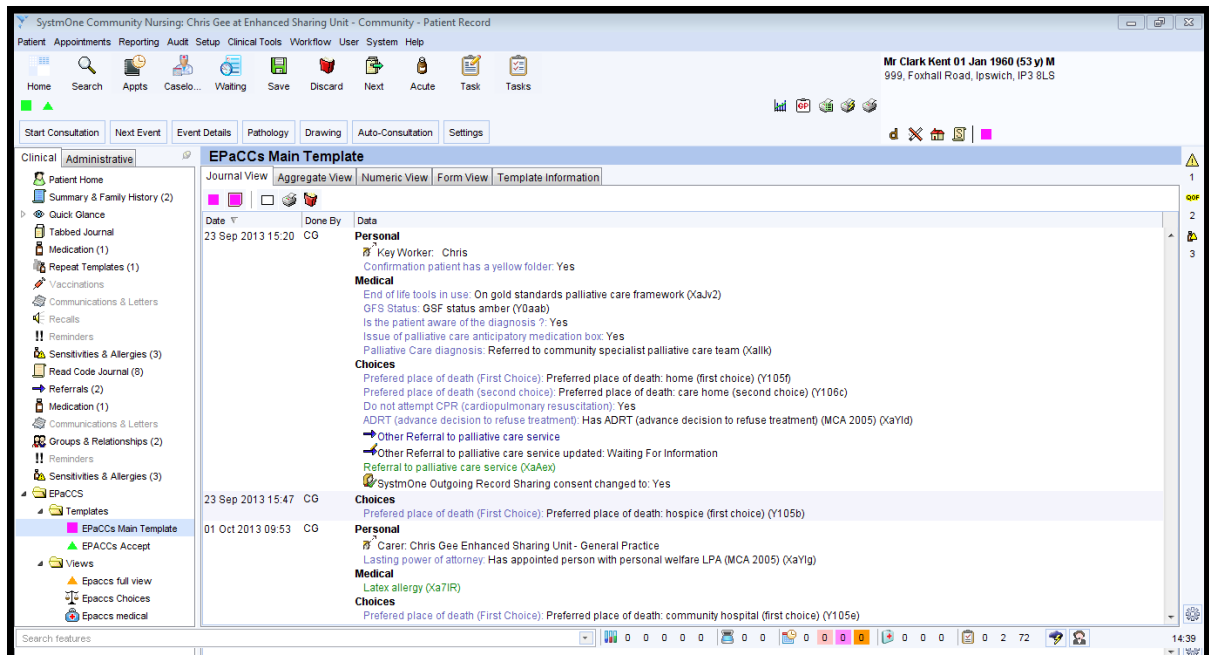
SystmOne Community Nursing: Chris Gee at Enhanced Sharing Unit - Community - Patient Record

Patient Appointments Reporting Audit Setup Clinical Tools Workflow User System Help

Home Search Appts Caselo... Waiting Save Discard Next Acute Task Tasks

Mr Clark Kent 01 Jan 1960 (53 y) M
999, Foxhall Road, Ipswich, IP3 8LS

Start Consultation Next Event Event Details Pathology Drawing Auto-Consultation Settings

Clinical Administrative

Patient Home
Summary & Family History (2)
Quick Glance
Tabbed Journal
Medication (1)
Repeat Templates (1)
Vaccinations
Communications & Letters
Recalls
Reminders
Sensitivities & Allergies (3)
Read Code Journal (8)
Referrals (2)
Medication (1)
Communications & Letters
Groups & Relationships (2)
Reminders
Sensitivities & Allergies (3)
EPaCCS
Templates
EPaCCs Main Template
EPACCs Accept
Views
Epaccs full view
Epaccs Choices
Epaccs medical

EPaCCs Main Template

Journal View Aggregate View Numeric View Form View Template Information

| Date | Done By | Data |
|---|---|---|
| 23 Sep 2013 15:20 | CG | **Personal**<br>Key Worker: Chris<br>Confirmation patient has a yellow folder: Yes<br>**Medical**<br>End of life tools in use: On gold standards palliative care framework (XaJv2)<br>GFS Status: GSF status amber (Y0aab)<br>Is the patient aware of the diagnosis ?: Yes<br>Issue of palliative care anticipatory medication box: Yes<br>Palliative Care diagnosis: Referred to community specialist palliative care team (Xallk)<br>**Choices**<br>Prefered place of death (First Choice): Preferred place of death: home (first choice) (Y105f)<br>Prefered place of death (second choice): Preferred place of death: care home (second choice) (Y106c)<br>Do not attempt CPR (cardiopulmonary resuscitation): Yes<br>ADRT (advance decision to refuse treatment): Has ADRT (advance decision to refuse treatment) (MCA 2005) (XaYld)<br>Other Referral to palliative care service<br>Other Referral to palliative care service updated: Waiting For Information<br>Referral to palliative care service (XaAex)<br>SystmOne Outgoing Record Sharing consent changed to: Yes |
| 23 Sep 2013 15:47 | CG | **Choices**<br>Prefered place of death (First Choice): Preferred place of death: hospice (first choice) (Y105b) |
| 01 Oct 2013 09:53 | CG | **Personal**<br>Carer: Chris Gee Enhanced Sharing Unit - General Practice<br>Lasting power of attorney: Has appointed person with personal welfare LPA (MCA 2005) (XaYlg)<br>**Medical**<br>Latex allergy (Xa7IR)<br>**Choices**<br>Prefered place of death (First Choice): Preferred place of death: community hospital (first choice) (Y105e) |

1
QOF
2
3

Search features
0 0 0 0 0 0 0 0 0 0 0 0 0 0 2 72
14:39